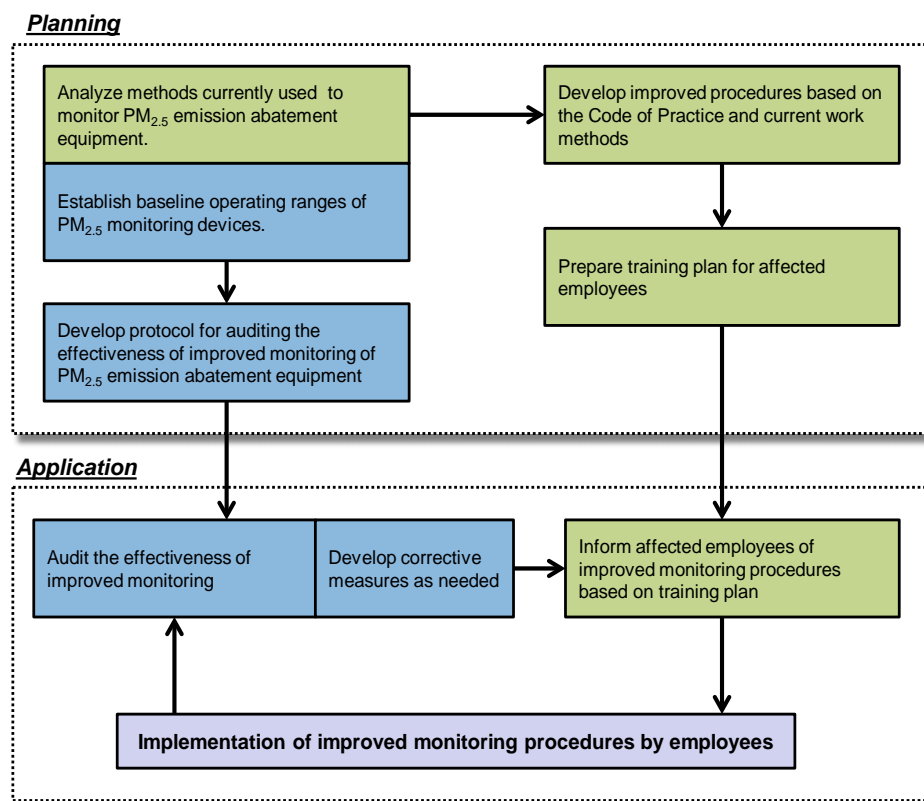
Planning

Analyze methods currently used to monitor $PM_{2.5}$ emission abatement equipment.

Establish baseline operating ranges of $PM_{2.5}$ monitoring devices.

Develop protocol for auditing the effectiveness of improved monitoring of $PM_{2.5}$ emission abatement equipment

Develop improved procedures based on the Code of Practice and current work methods

Prepare training plan for affected employees

Application

Audit the effectiveness of improved monitoring

Develop corrective measures as needed

Inform affected employees of improved monitoring procedures based on training plan

Implementation of improved monitoring procedures by employees